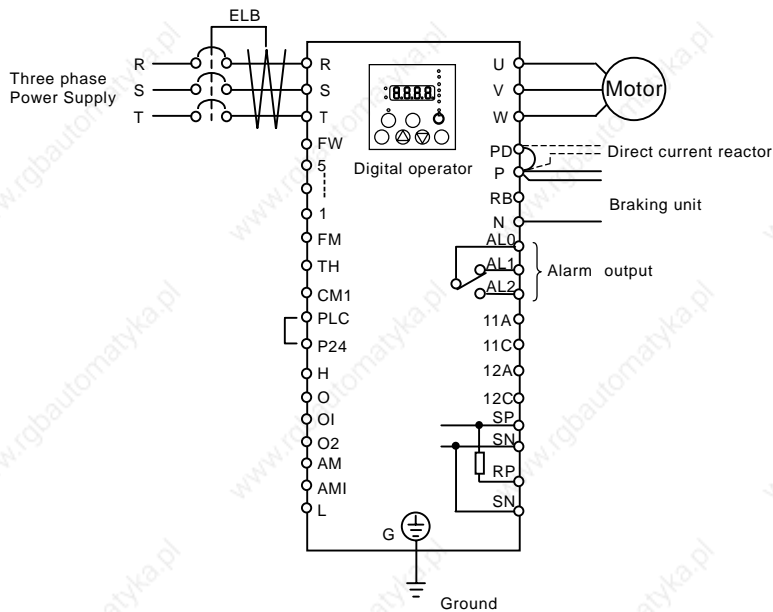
ELB

Three phase Power Supply

R
S
T

R
S
T
FW
5
1
FM
TH
CM1
PLC
P24
H
O
OI
O2
AM
AMI
L

8.8.8.8.

Digital operator

U
V
W

Motor

PD
P
RB
N

Direct current reactor

Braking unit

AL0
AL1
AL2

Alarm output

11A
11C
12A
12C
SP
SN
RP
SN

G

Ground

www.rgbautomatyka.pl